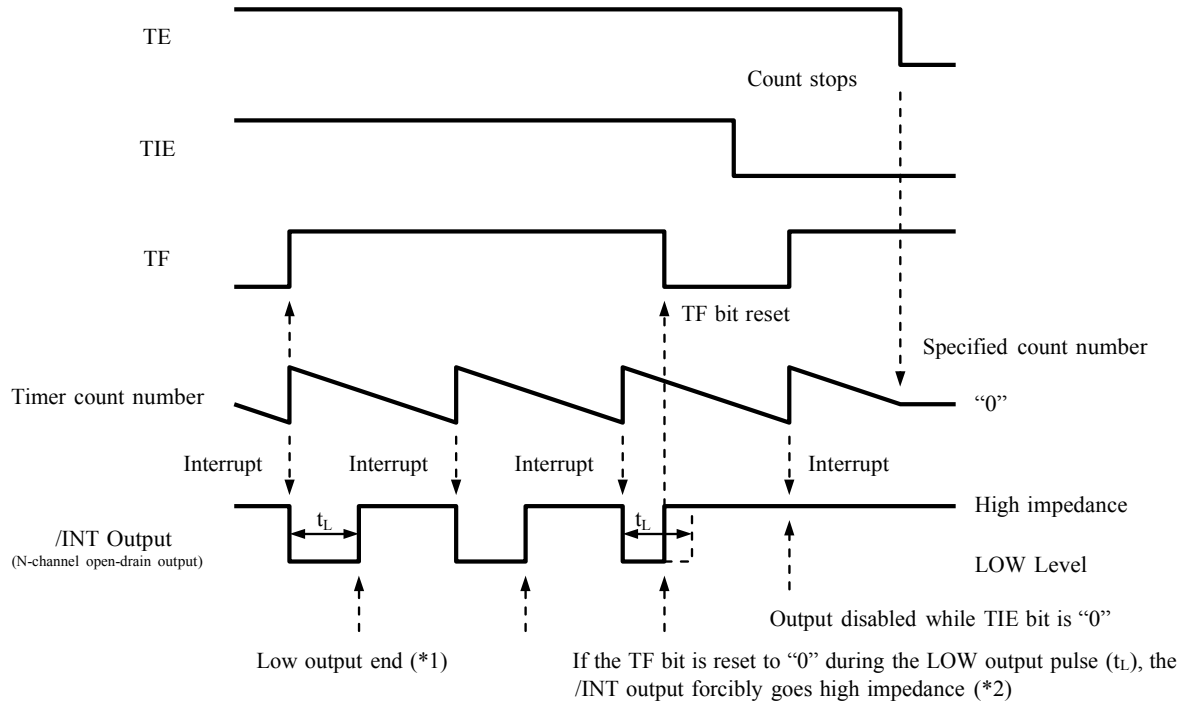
TE

Count stops

TIE

TF

TF bit reset

Specified count number

Timer count number

"0"

Interrupt

Interrupt

Interrupt

Interrupt

$t_L$

$t_L$

High impedance

/INT Output
(N-channel open-drain output)

LOW Level

Output disabled while TIE bit is "0"

Low output end (*1)

If the TF bit is reset to "0" during the LOW output pulse ($t_L$), the /INT output forcibly goes high impedance (*2)